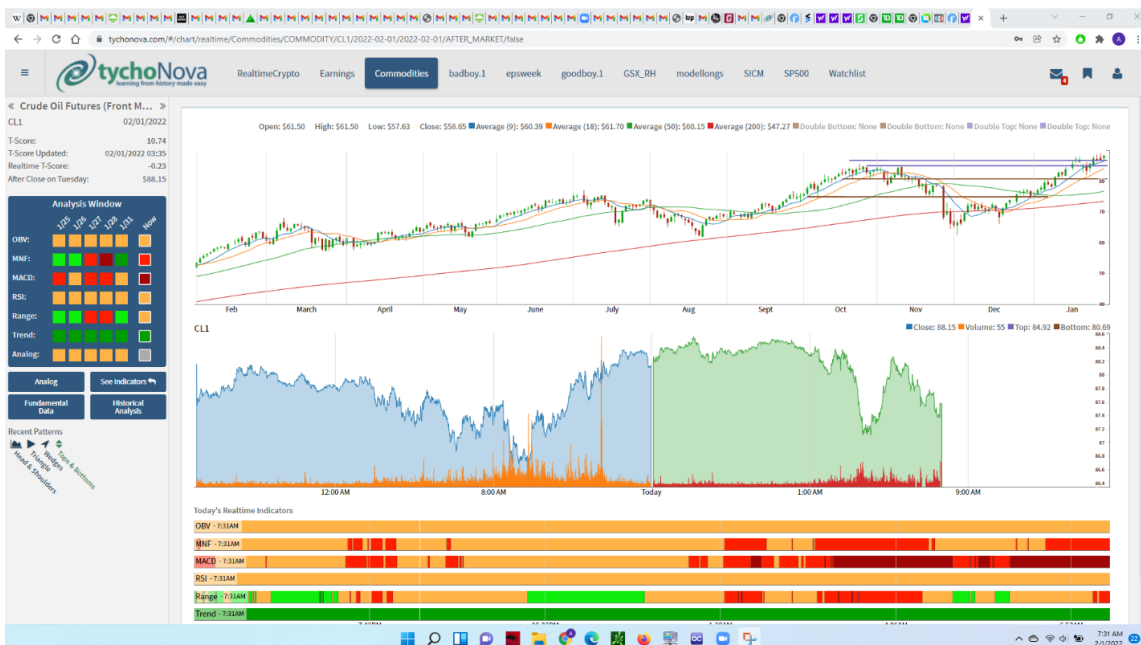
tychonova.com/#/chart/realtime/Commodities/COMMODITY/CL1/2022-02-01/2022-02-01/AFTER_MARKET/false

tychoNova
learning from history made easy

RealtimeCrypto Earnings Commodities badboy.1 epsweek goodboy.1 GSX_RH modellongs SICM SP500 Watchlist

« Crude Oil Futures (Front M... »
CL1 02/01/2022
T-Score: 10.74
T-Score Updated: 02/01/2022 03:35
Realtime T-Score: -0.23
After Close on Tuesday: $88.15

Analysis Window
1/25 1/26 1/27 1/28 1/31 Now
OBV:
MNF:
MACD:
RSI:
Range:
Trend:
Analog:

Analog
See Indicators
Fundamental Data
Historical Analysis

Recent Patterns
Head & Shoulders
Triangle
Wedges
Tops & Bottoms

Open: $61.50 High: $61.50 Low: $57.63 Close: $58.65 Average (9): $60.39 Average (18): $61.70 Average (50): $60.15 Average (200): $47.27 Double Bottom: None Double Bottom: None Double Top: None Double Top: None

Feb March April May June July Aug Sept Oct Nov Dec Jan

90 80 70 60 50 40

CL1
Close: 88.15 Volume: 55 Top: 84.92 Bottom: 80.69

12:00 AM 8:00 AM Today 1:00 AM 9:00 AM

Today's Realtime Indicators
OBV - 7:31AM
MNF - 7:31AM
MACD - 7:31AM
RSI - 7:31AM
Range - 7:31AM
Trend - 7:31AM

7:31 AM
2/1/2022